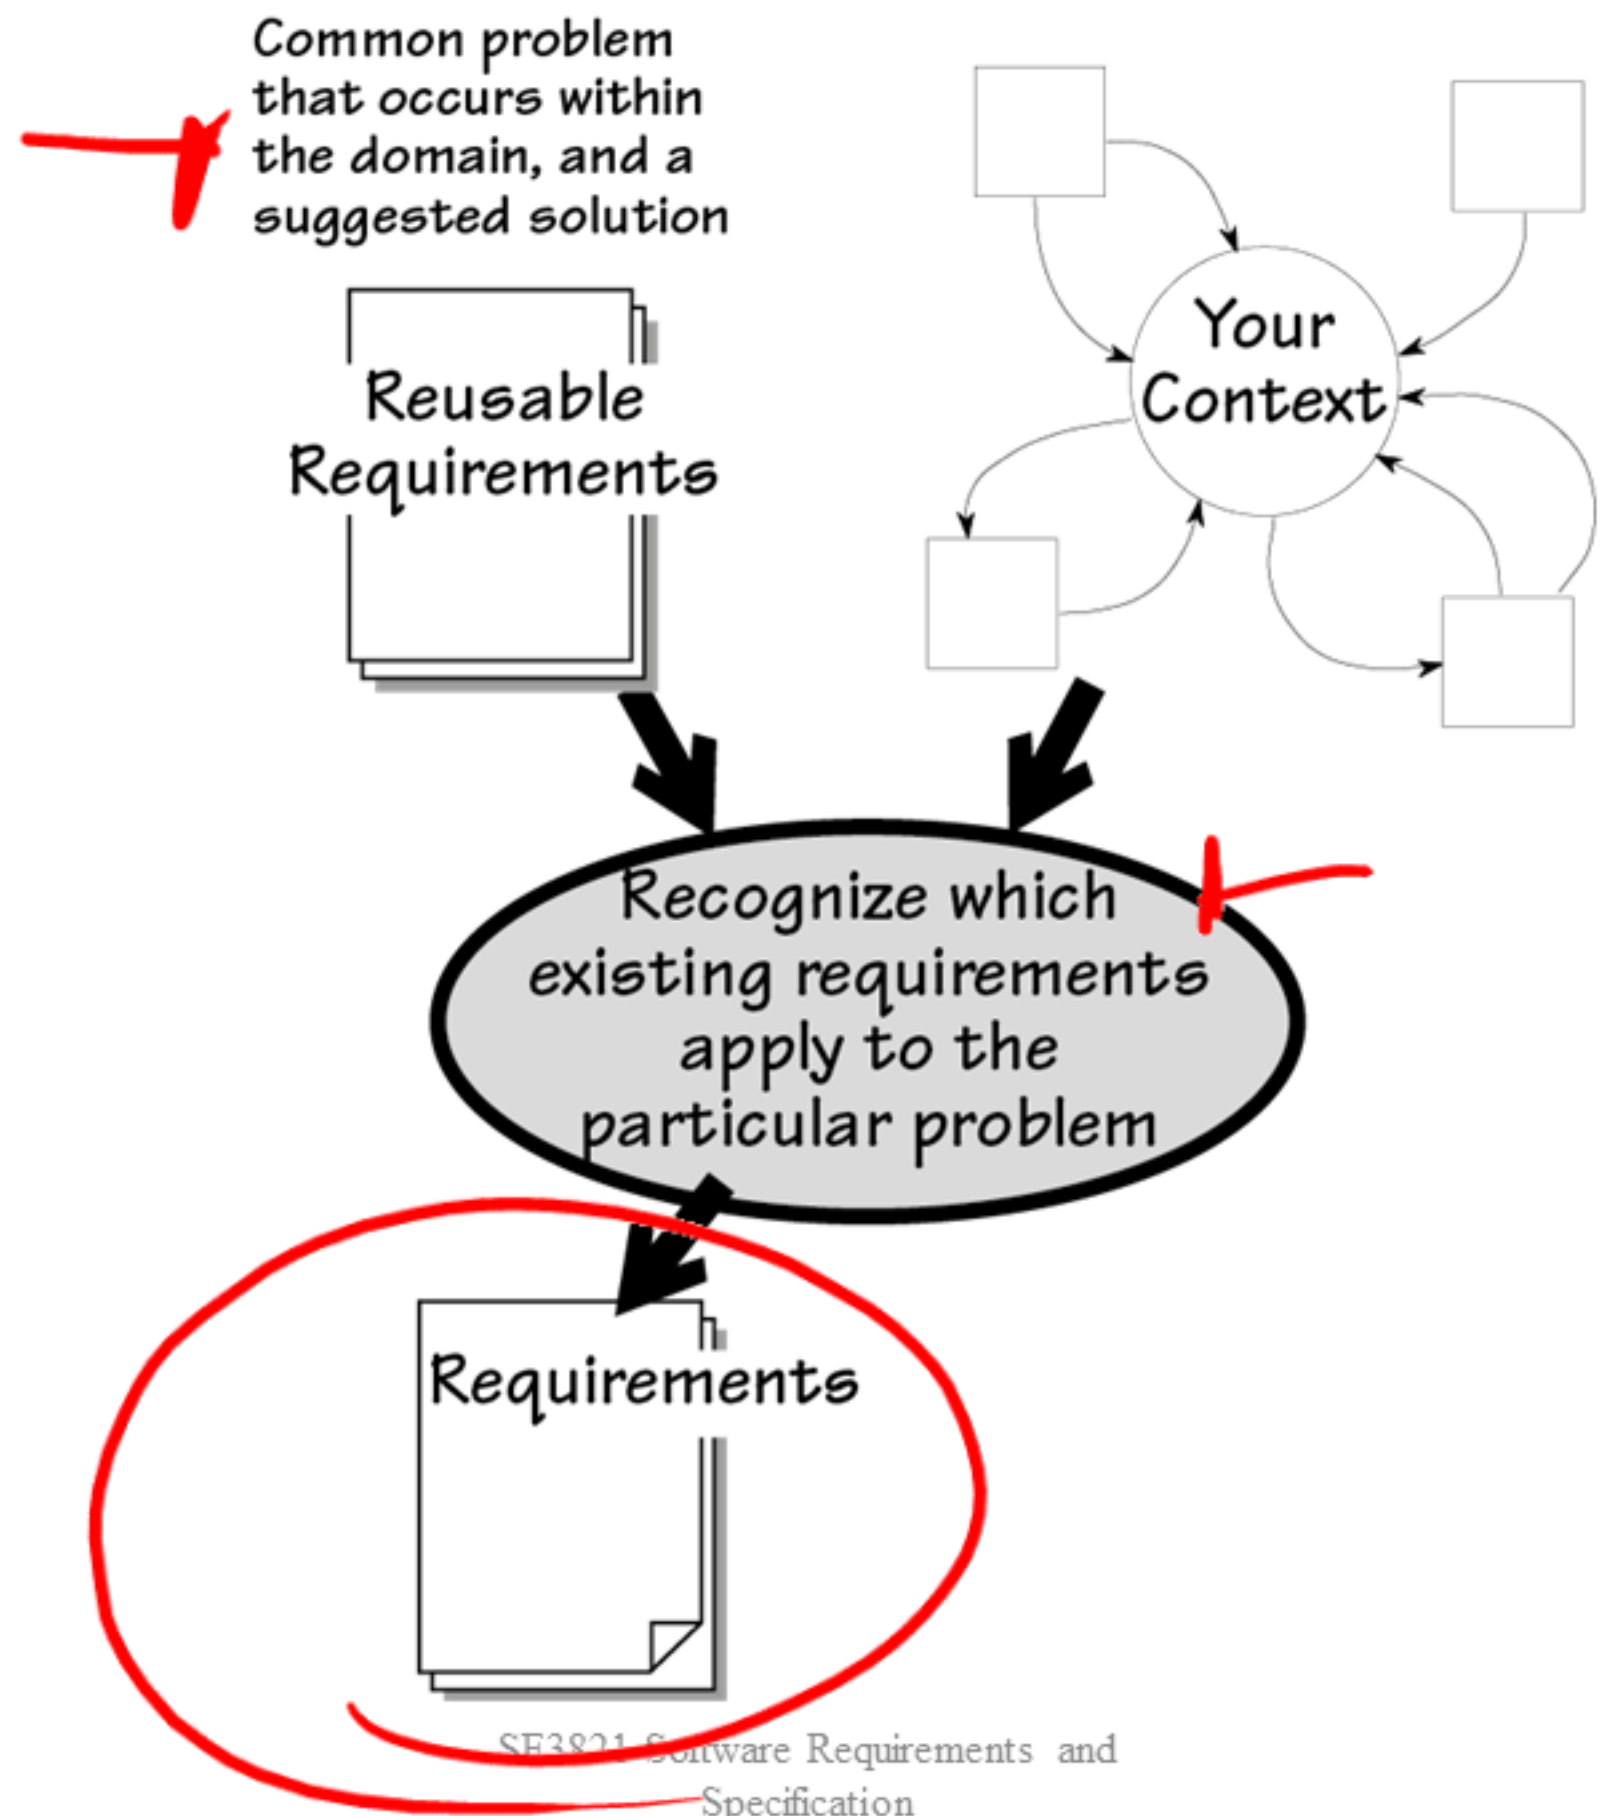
Common problem that occurs within the domain, and a suggested solution

Your Context

Reusable Requirements

Recognize which existing requirements apply to the particular problem

Requirements

SE3821 Software Requirements and Specification